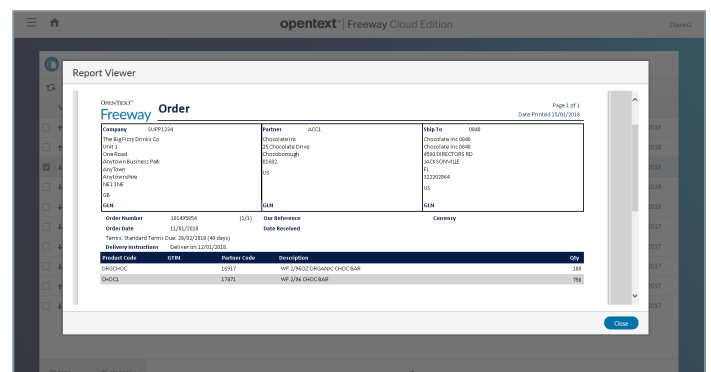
opentext™ | Freeway Cloud Edition

DianeG

Report Viewer

OPENTEXT™ Freeway

Order

Page 1 of 1
Date Printed 25/01/2018

| Company SUPP1234 | Partner ACC1 | Ship To 0848 |
|---|---|---|
| The Big Fizzy Drinks Co<br>Unit 1<br>One Road<br>Anytown Business Park<br>Any Town<br>Anytownshire<br>NE1 1NE<br>GB | Chocolate Inc<br>25 Chocolate Drive<br>Chocoborough<br>81692<br>US | Chocolate Inc 0848<br>Chocolate Inc 0848<br>4930 DIRECTORS RD<br>JACKSONVILLE<br>FL<br>322202864<br>US |
| GLN | GLN | GLN |

Order Number 181495954 (1/1)
Our Reference
Currency
Order Date 11/01/2018
Date Received
Terms: Standard Terms Due: 20/02/2018 (40 days)
Delivery Instructions Deliver on 12/01/2018.

| Product Code | GTIN | Partner Code | Description | Qty |
|---|---|---|---|---|
| ORGCHOC | | 16917 | WF 2/96OZ ORGANIC CHOC BAR | 188 |
| CHOC1 | | 17871 | WF 2/96 CHOC BAR | 756 |

Close